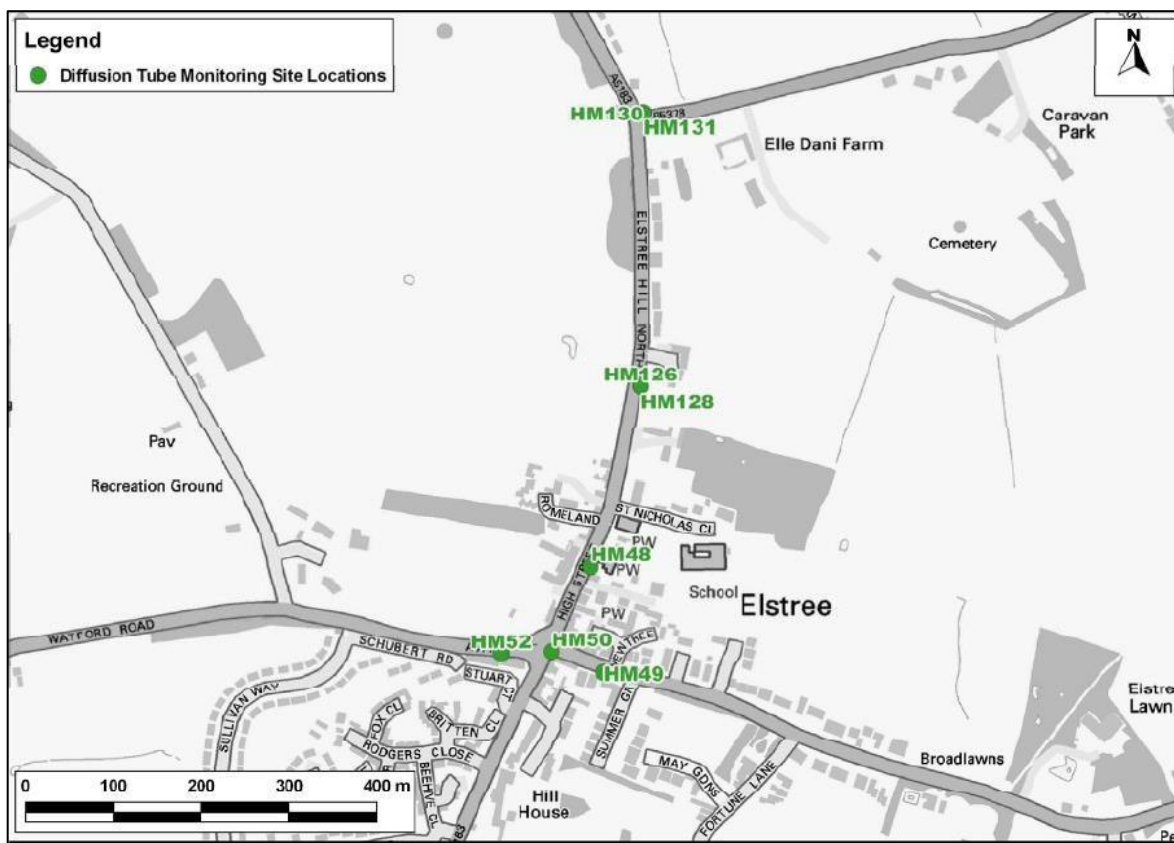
Legend
Diffusion Tube Monitoring Site Locations

N

A5183
B5378
HM130
HM131
Elle Dani Farm
Caravan Park
Cemetery
ELSTREE HILL NORTH
HM126
HM128
Pav
Recreation Ground
ROMELAND
ST NICHOLAS CL
PW
HM48
PW
HIGH STREET
School
Elstree
PW
WATFORD ROAD
HM52
HM50
HM49
SCHUBERT RD
STUART CT
NEW TRACE
SULLIVAN WAY
FOX CL
BRITTEN CL
RODGERS CLOSE
BEEHIVE CL
SUMMER GR
MAY GDNS
FORTUNE LANE
Hill House
Broadlawns
Elstree Lawn
Pe

0 100 200 300 400 m